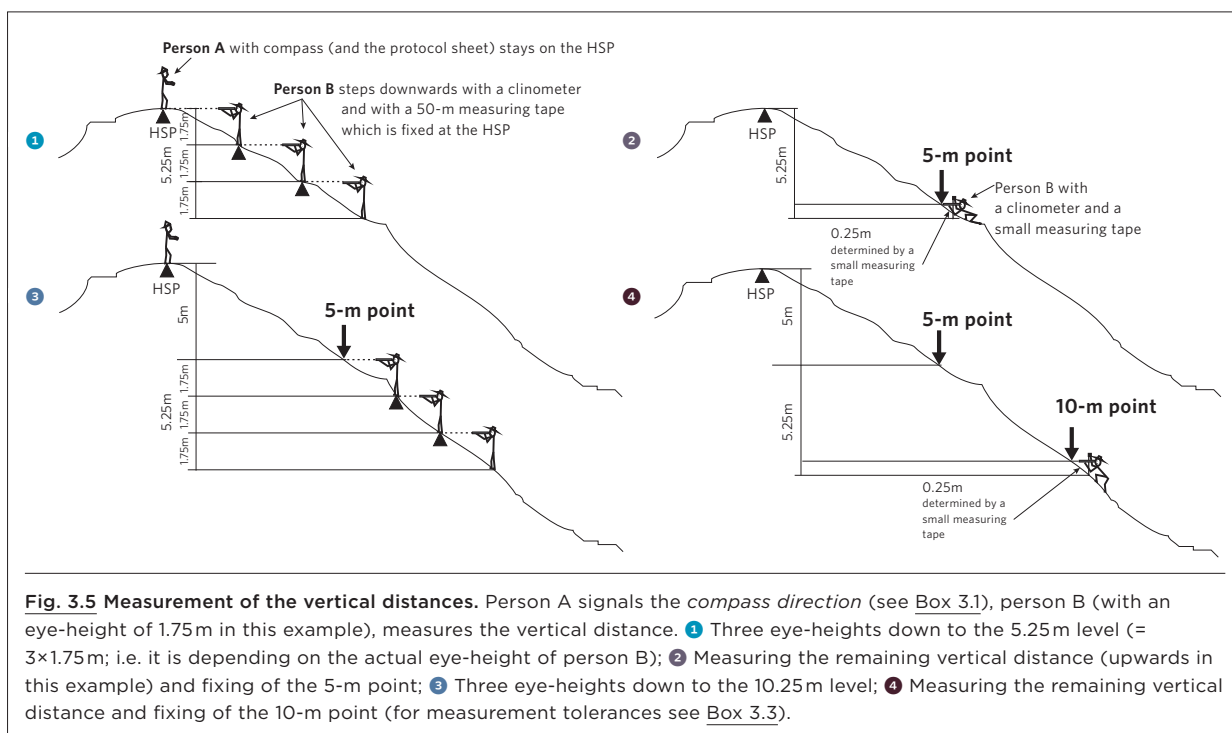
**Person A** with compass (and the protocol sheet) stays on the HSP

**Person B** steps downwards with a clinometer and with a 50-m measuring tape which is fixed at the HSP

1

HSP

5.25m

1.75m

1.75m

1.75m

2

HSP

5.25m

**5-m point**

Person B with a clinometer and a small measuring tape

0.25m

determined by a small measuring tape

3

HSP

5m

**5-m point**

5.25m

1.75m

1.75m

1.75m

4

HSP

5m

**5-m point**

5.25m

**10-m point**

0.25m

determined by a small measuring tape

**Fig. 3.5 Measurement of the vertical distances.** Person A signals the *compass direction* (see Box 3.1), person B (with an eye-height of 1.75 m in this example), measures the vertical distance. 1 Three eye-heights down to the 5.25 m level (= 3×1.75 m; i.e. it is depending on the actual eye-height of person B); 2 Measuring the remaining vertical distance (upwards in this example) and fixing of the 5-m point; 3 Three eye-heights down to the 10.25 m level; 4 Measuring the remaining vertical distance and fixing of the 10-m point (for measurement tolerances see Box 3.3).